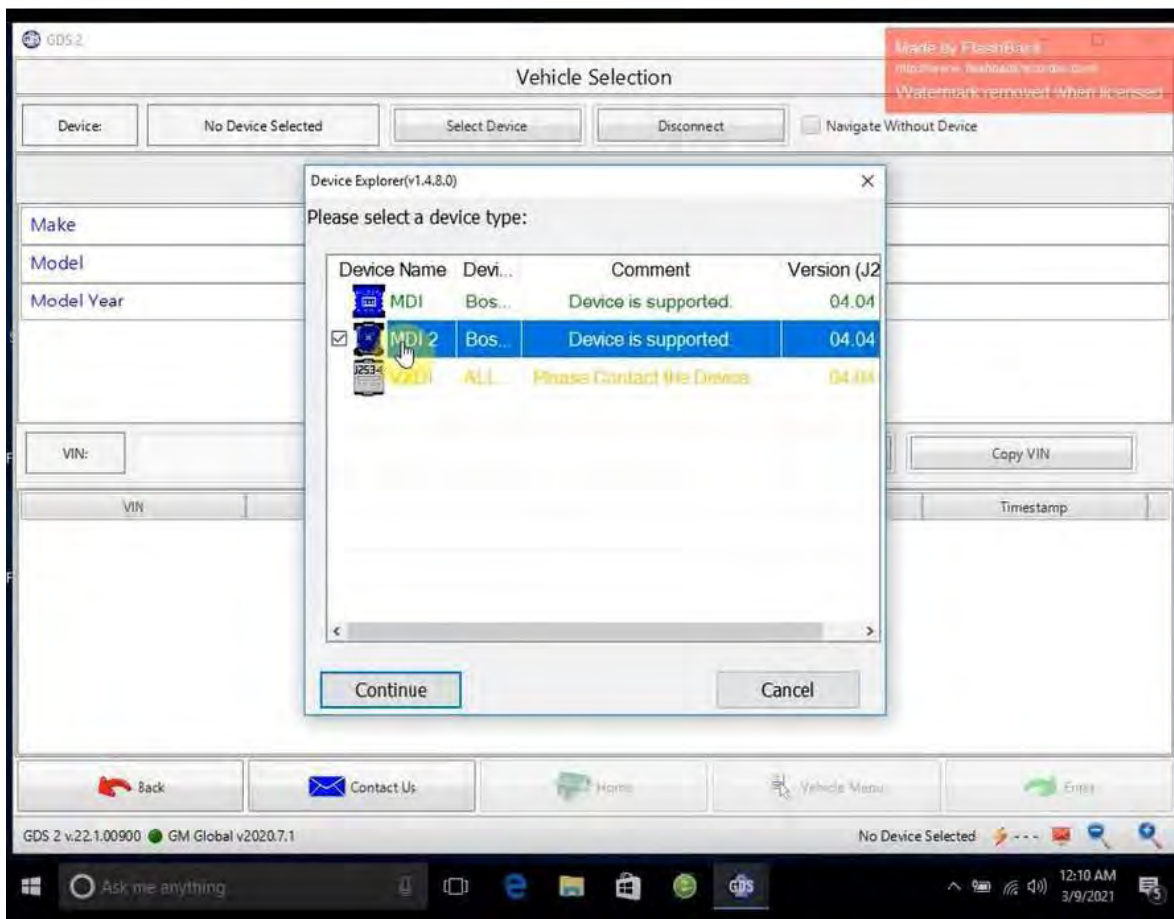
GDS 2

Vehicle Selection

Made by FlashBack
http://www.flashbackrecorder.com
Watermark removed when licensed

Device: No Device Selected Select Device Disconnect Navigate Without Device

Make
Model
Model Year

Device Explorer(v1.4.8.0) ×

Please select a device type:

| Device Name | Devi... | Comment | Version (J2 |
|---|---|---|---|
| MDI | Bos... | Device is supported. | 04.04 |
| MDI 2 | Bos... | Device is supported. | 04.04 |
| VXDI | ALL | Please Contact the Device | 04.04 |

Continue Cancel

VIN: Copy VIN

VIN Timestamp

Back Contact Us Home Vehicle Menu Enter

GDS 2 v.22.1.00900 GM Global v2020.7.1 No Device Selected

Ask me anything

12:10 AM
3/9/2021